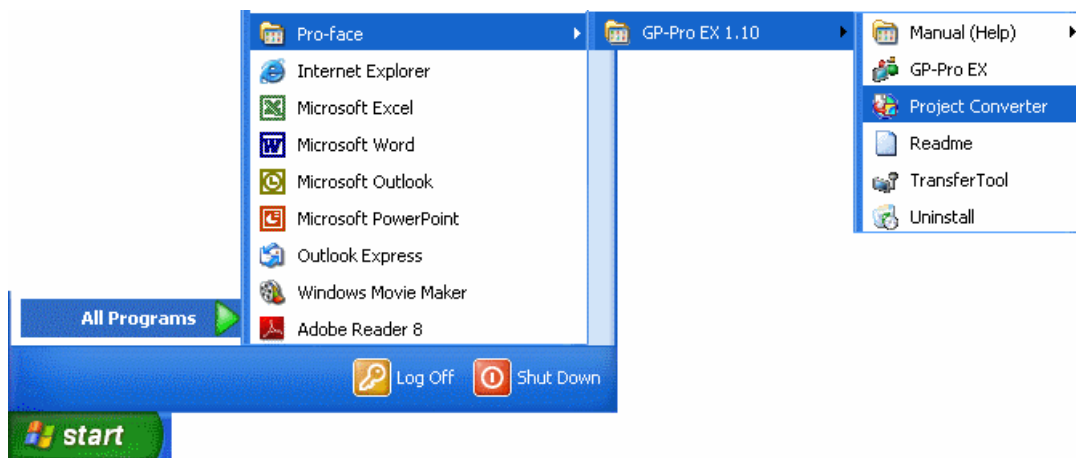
Pro-face
Internet Explorer
Microsoft Excel
Microsoft Word
Microsoft Outlook
Microsoft PowerPoint
Outlook Express
Windows Movie Maker
Adobe Reader 8

GP-Pro EX 1.10

Manual (Help)
GP-Pro EX
Project Converter
Readme
TransferTool
Uninstall

All Programs

Log Off
Shut Down

start